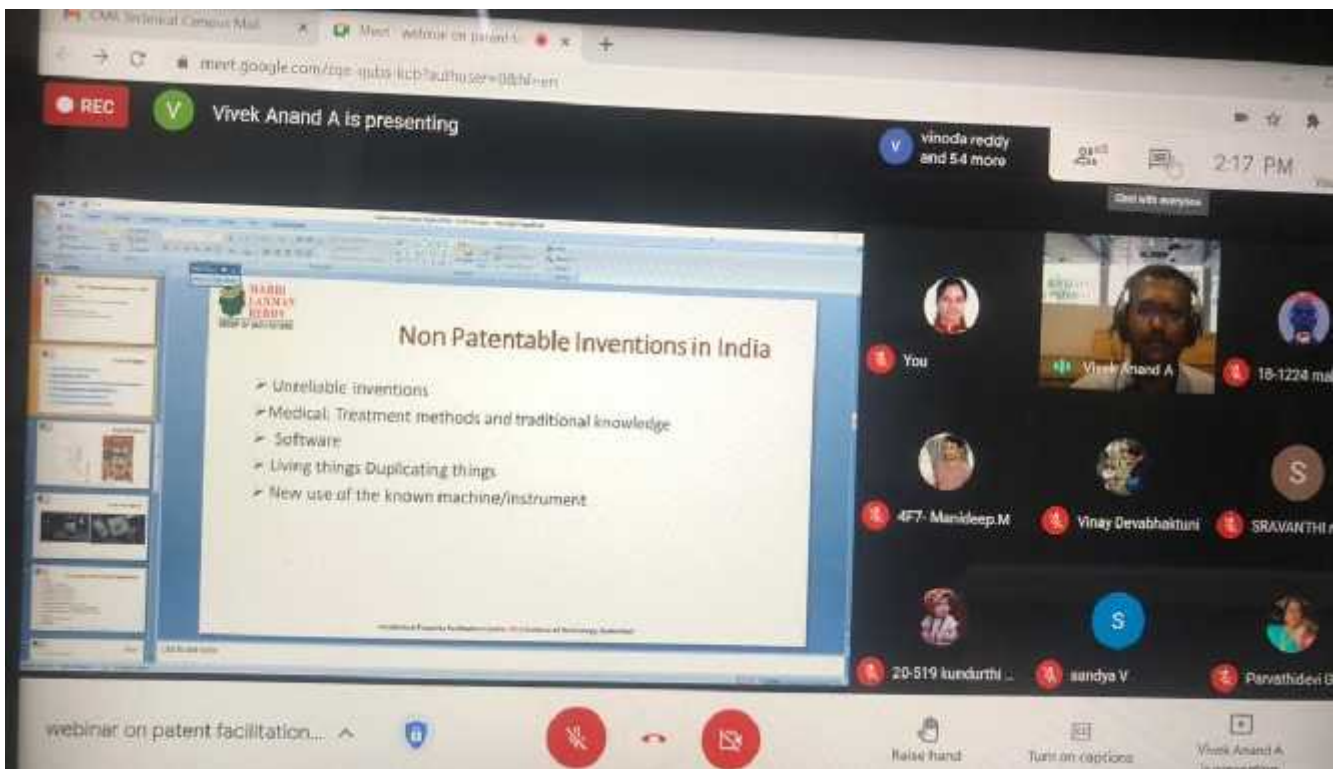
CMR Technical Campus Mail
Meet - webinar on patent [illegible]
meet.google.com/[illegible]?authuser=0&hl=en

REC
V
Vivek Anand A is presenting

vinoda reddy and 54 more
2:17 PM
Chat with everyone

Non Patentable Inventions in India

➢ Unreliable inventions
➢ Medical: Treatment methods and traditional knowledge
➢ Software
➢ Living things Duplicating things
➢ New use of the known machine/instrument

You
Vivek Anand A
18-1224 ma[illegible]
4F7- Manideep.M
Vinay Devabhaktuni
SRAVANTHI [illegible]
S
20-519 kundurthi ...
S
sandya V
Parvathidevi G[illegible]

webinar on patent facilitation...
Raise hand
Turn on captions
Vivek Anand A